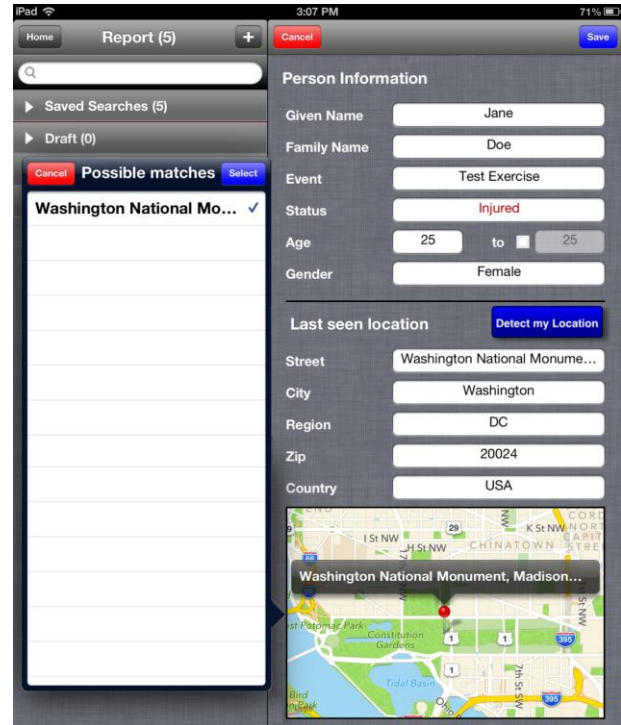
iPad
3:07 PM
71%

Home
Report (5)
+

Saved Searches (5)
Draft (0)

Cancel
Possible matches
Select

Washington National Mo... ✓

Cancel
Save

Person Information

Given Name
Jane
Family Name
Doe
Event
Test Exercise
Status
Injured
Age
25
to
25
Gender
Female

Last seen location
Detect my Location

Street
Washington National Monume...
City
Washington
Region
DC
Zip
20024
Country
USA

29
I St NW
K St NW
H St NW
CHINATOWN
Washington National Monument, Madison...
Constitution Gardens
1
1
395
Tidal Basin
7th St SW
395
Bird